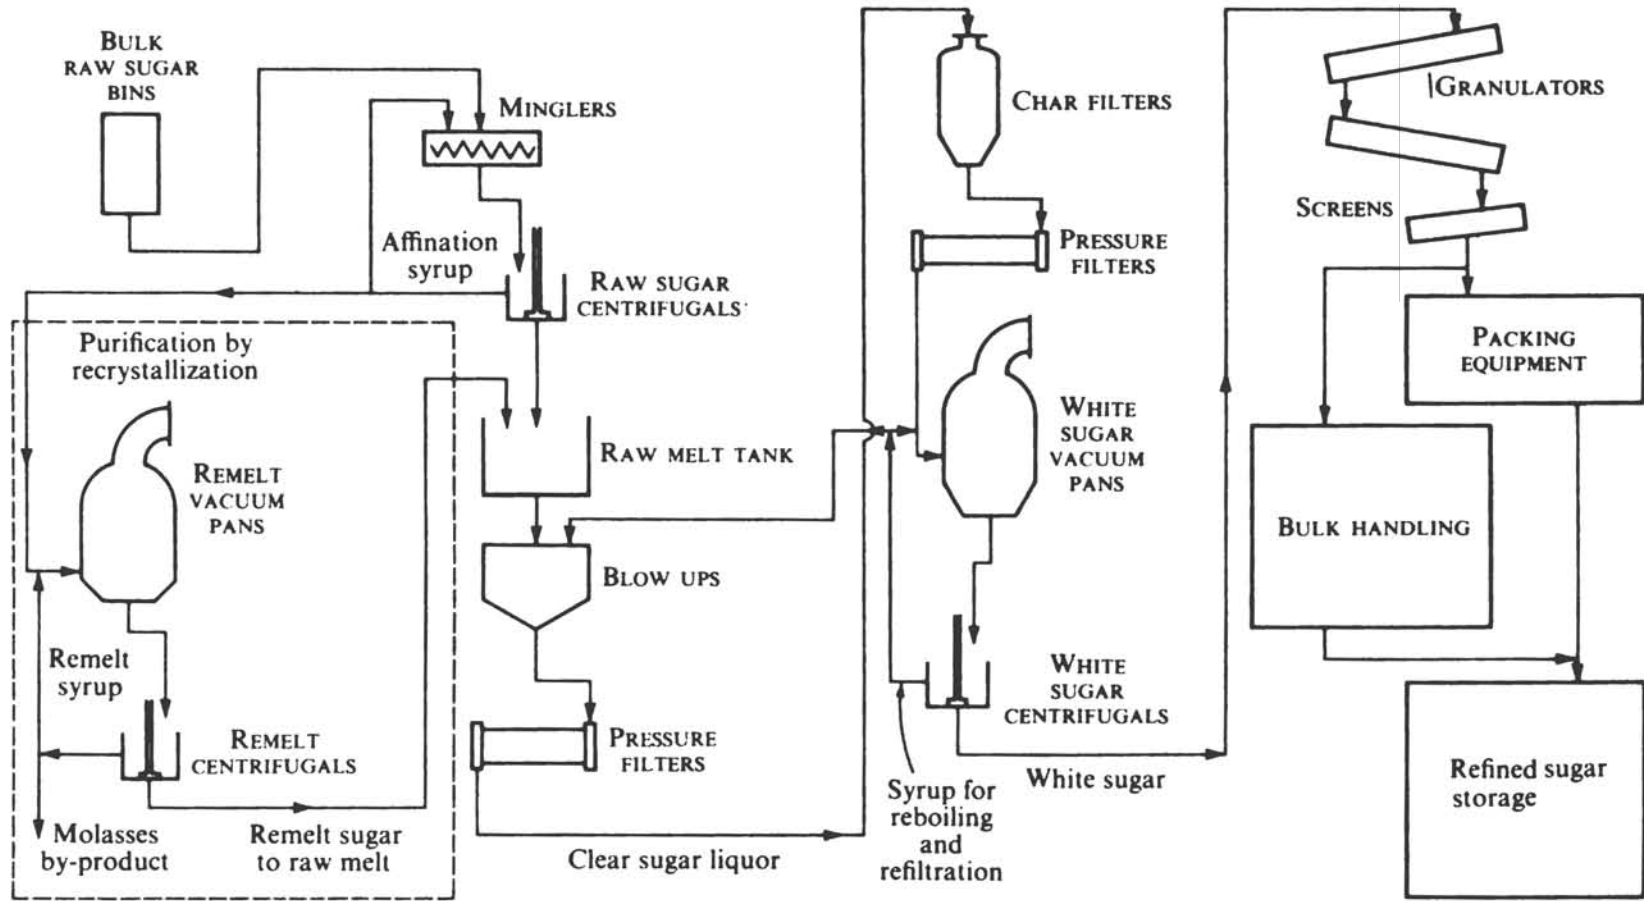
BULK RAW SUGAR BINS

MINGLERS

Affination syrup

RAW SUGAR CENTRIFUGALS

Purification by recrystallization

REMELT VACUUM PANS

Remelt syrup

REMELT CENTRIFUGALS

Molasses by-product

Remelt sugar to raw melt

RAW MELT TANK

BLOW UPS

PRESSURE FILTERS

Clear sugar liquor

CHAR FILTERS

PRESSURE FILTERS

WHITE SUGAR VACUUM PANS

WHITE SUGAR CENTRIFUGALS

Syrup for reboiling and refiltration

White sugar

GRANULATORS

SCREENS

PACKING EQUIPMENT

BULK HANDLING

Refined sugar storage